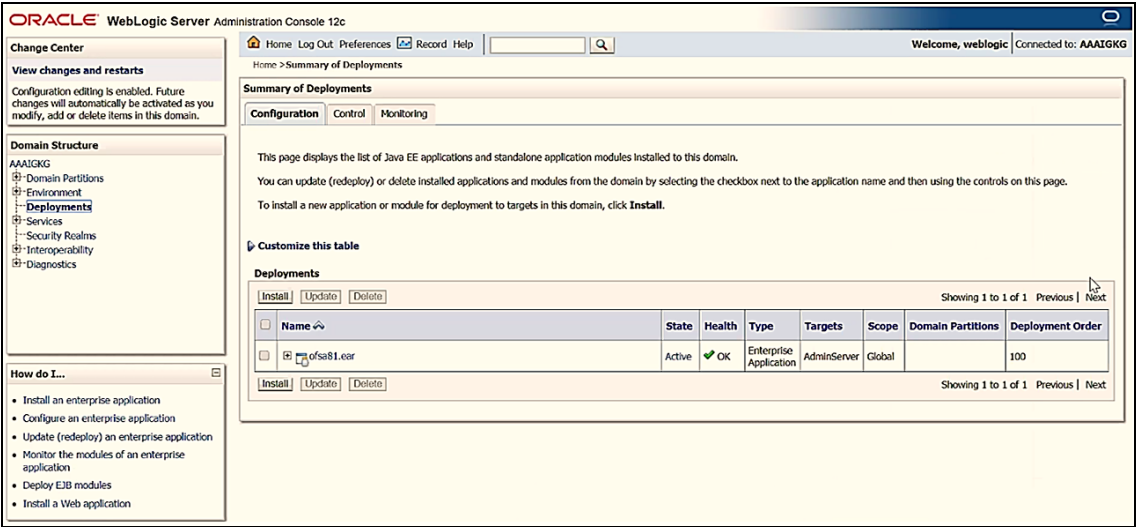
ORACLE WebLogic Server Administration Console 12c

Change Center

View changes and restarts

Configuration editing is enabled. Future changes will automatically be activated as you modify, add or delete items in this domain.

Domain Structure

AAAIGKG
Domain Partitions
Environment
Deployments
Services
Security Realms
Interoperability
Diagnostics

How do I...

• Install an enterprise application
• Configure an enterprise application
• Update (redeploy) an enterprise application
• Monitor the modules of an enterprise application
• Deploy EJB modules
• Install a Web application

Home Log Out Preferences Record Help

Welcome, weblogic Connected to: AAAIGKG

Home >Summary of Deployments

Summary of Deployments

Configuration Control Monitoring

This page displays the list of Java EE applications and standalone application modules installed to this domain.

You can update (redeploy) or delete installed applications and modules from the domain by selecting the checkbox next to the application name and then using the controls on this page.

To install a new application or module for deployment to targets in this domain, click Install.

Customize this table

Deployments

Install Update Delete Showing 1 to 1 of 1 Previous | Next

| | Name | State | Health | Type | Targets | Scope | Domain Partitions | Deployment Order |
|---|---|---|---|---|---|---|---|---|
| | ofsa81.ear | Active | OK | Enterprise Application | AdminServer | Global | | 100 |

Install Update Delete Showing 1 to 1 of 1 Previous | Next